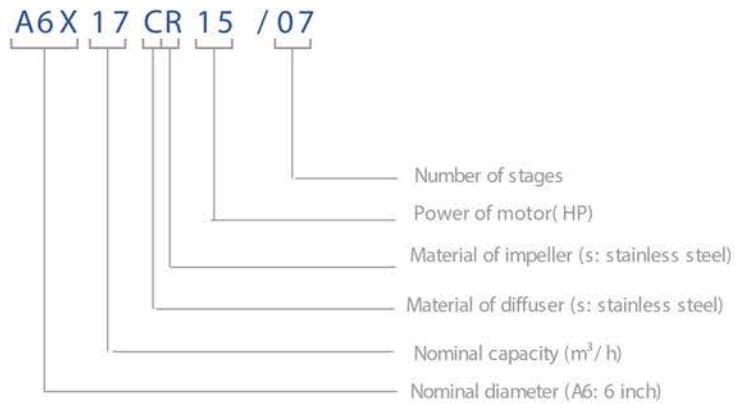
A6X 17 CR 15 /07

Number of stages

Power of motor( HP)

Material of impeller (s: stainless steel)

Material of diffuser (s: stainless steel)

Nominal capacity ($m^3$/ h)

Nominal diameter (A6: 6 inch)